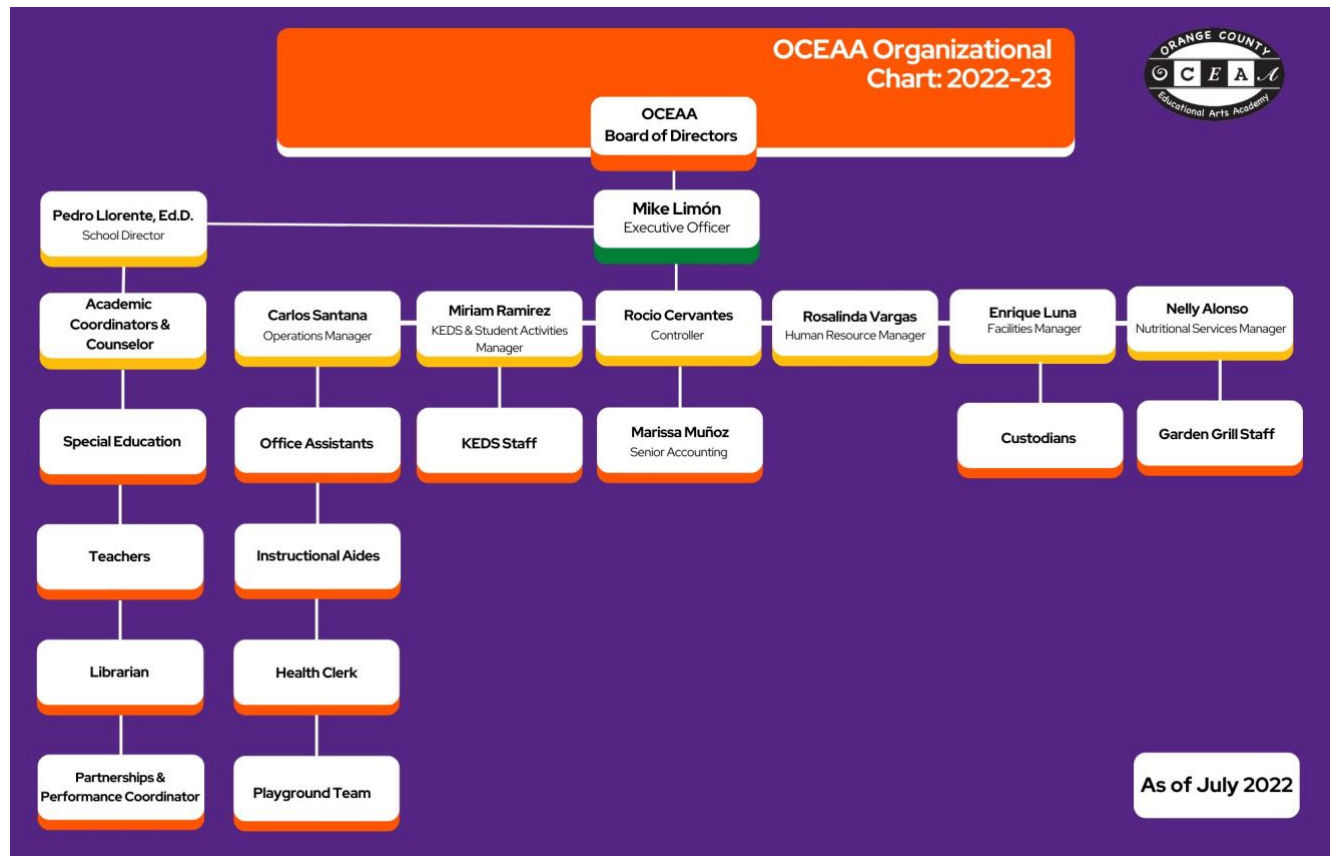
OCEAA Organizational Chart: 2022-23

ORANGE COUNTY
O C E A A
Educational Arts Academy

OCEAA
Board of Directors

Mike Limón
Executive Officer

Pedro Llorente, Ed.D.
School Director

Academic Coordinators & Counselor

Special Education

Teachers

Librarian

Partnerships & Performance Coordinator

Carlos Santana
Operations Manager

Office Assistants

Instructional Aides

Health Clerk

Playground Team

Miriam Ramirez
KEDS & Student Activities Manager

KEDS Staff

Rocio Cervantes
Controller

Marissa Muñoz
Senior Accounting

Rosalinda Vargas
Human Resource Manager

Enrique Luna
Facilities Manager

Custodians

Nelly Alonso
Nutritional Services Manager

Garden Grill Staff

As of July 2022